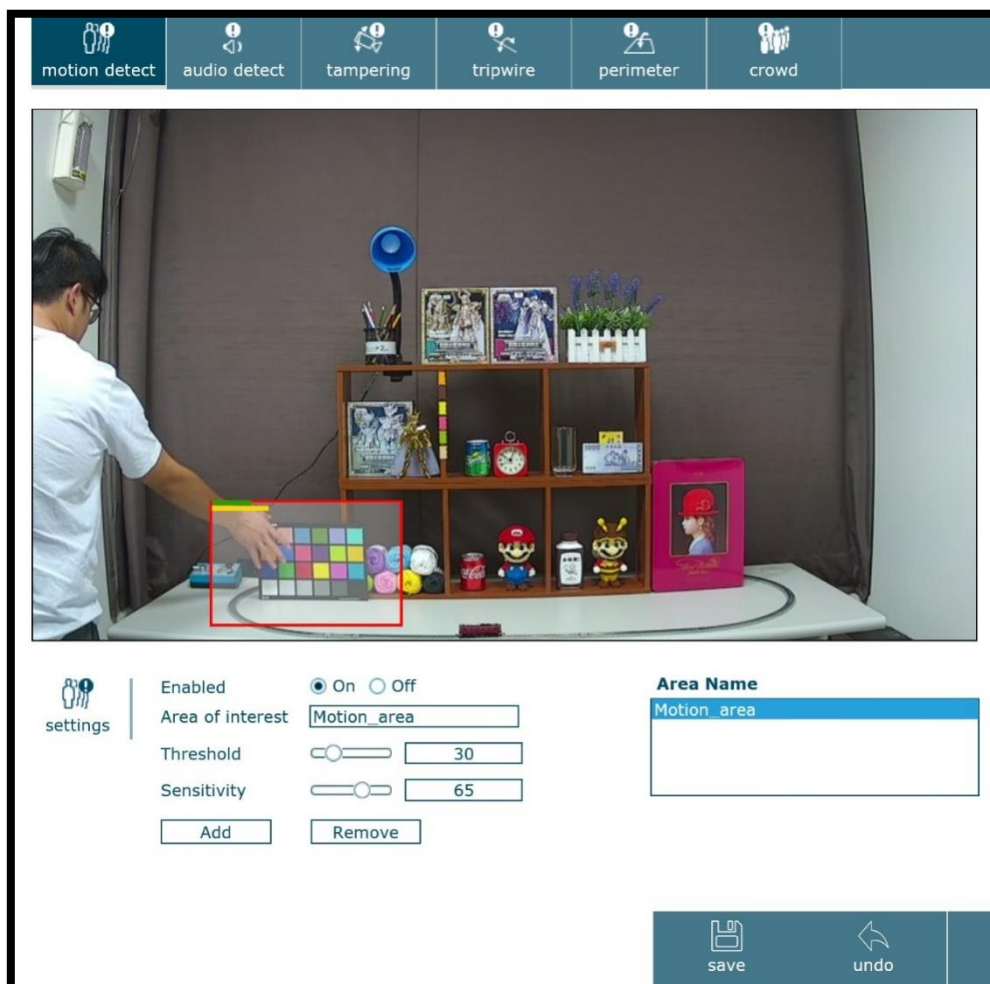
motion detect | audio detect | tampering | tripwire | perimeter | crowd

settings

Enabled ◉ On ○ Off
Area of interest Motion_area
Threshold 30
Sensitivity 65
Add Remove

Area Name
Motion_area

save undo